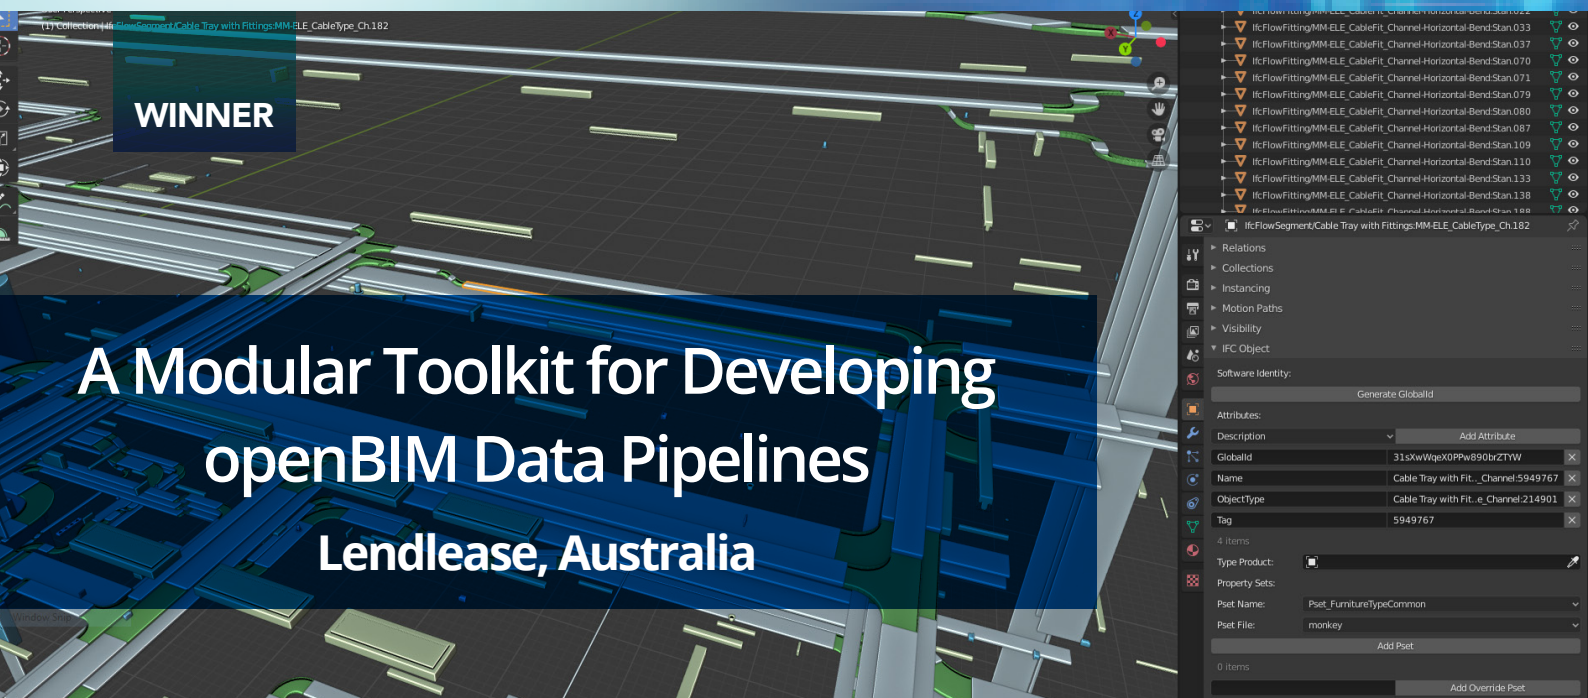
(1) Collection | IfcFlowSegment/Cable Tray with Fittings:MM-ELE_CableType_Ch.182

WINNER

A Modular Toolkit for Developing openBIM Data Pipelines

Lendlease, Australia

IfcFlowFitting/MM-ELE_CableFit_Channel-Horizontal-Bend:Stan.033
IfcFlowFitting/MM-ELE_CableFit_Channel-Horizontal-Bend:Stan.037
IfcFlowFitting/MM-ELE_CableFit_Channel-Horizontal-Bend:Stan.070
IfcFlowFitting/MM-ELE_CableFit_Channel-Horizontal-Bend:Stan.071
IfcFlowFitting/MM-ELE_CableFit_Channel-Horizontal-Bend:Stan.079
IfcFlowFitting/MM-ELE_CableFit_Channel-Horizontal-Bend:Stan.080
IfcFlowFitting/MM-ELE_CableFit_Channel-Horizontal-Bend:Stan.087
IfcFlowFitting/MM-ELE_CableFit_Channel-Horizontal-Bend:Stan.109
IfcFlowFitting/MM-ELE_CableFit_Channel-Horizontal-Bend:Stan.110
IfcFlowFitting/MM-ELE_CableFit_Channel-Horizontal-Bend:Stan.133
IfcFlowFitting/MM-ELE_CableFit_Channel-Horizontal-Bend:Stan.138

IfcFlowSegment/Cable Tray with Fittings:MM-ELE_CableType_Ch.182

Relations
Collections
Instancing
Motion Paths
Visibility
IFC Object

Software Identity:
Generate GlobalId
Attributes:
Description | Add Attribute
GlobalId | 31sXwWqeX0PPw890brZTYW
Name | Cable Tray with Fit..._Channel:5949767
ObjectType | Cable Tray with Fit...e_Channel:214901
Tag | 5949767
4 items
Type Product:
Property Sets:
Pset Name: Pset_FurnitureTypeCommon
Pset File: monkey
Add Pset
0 items
Add Override Pset